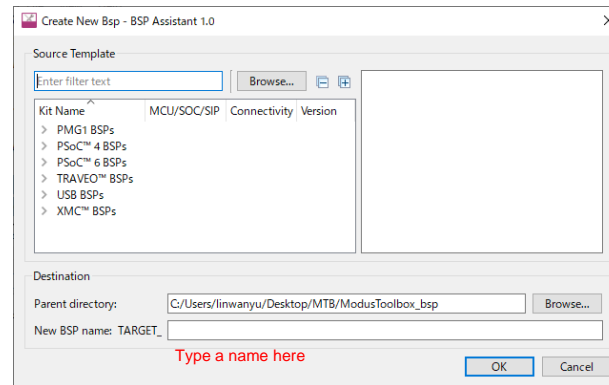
Create New Bsp - BSP Assistant 1.0

Source Template

Enter filter text

Browse...

| Kit Name | MCU/SOC/SIP | Connectivity | Version |
|---|---|---|---|
| PMG1 BSPs | | | |
| PSoC™ 4 BSPs | | | |
| PSoC™ 6 BSPs | | | |
| TRAVEO™ BSPs | | | |
| USB BSPs | | | |
| XMC™ BSPs | | | |

Destination

Parent directory: C:/Users/linwanyu/Desktop/MTB/ModusToolbox_bsp

Browse...

New BSP name: TARGET_

Type a name here

OK

Cancel